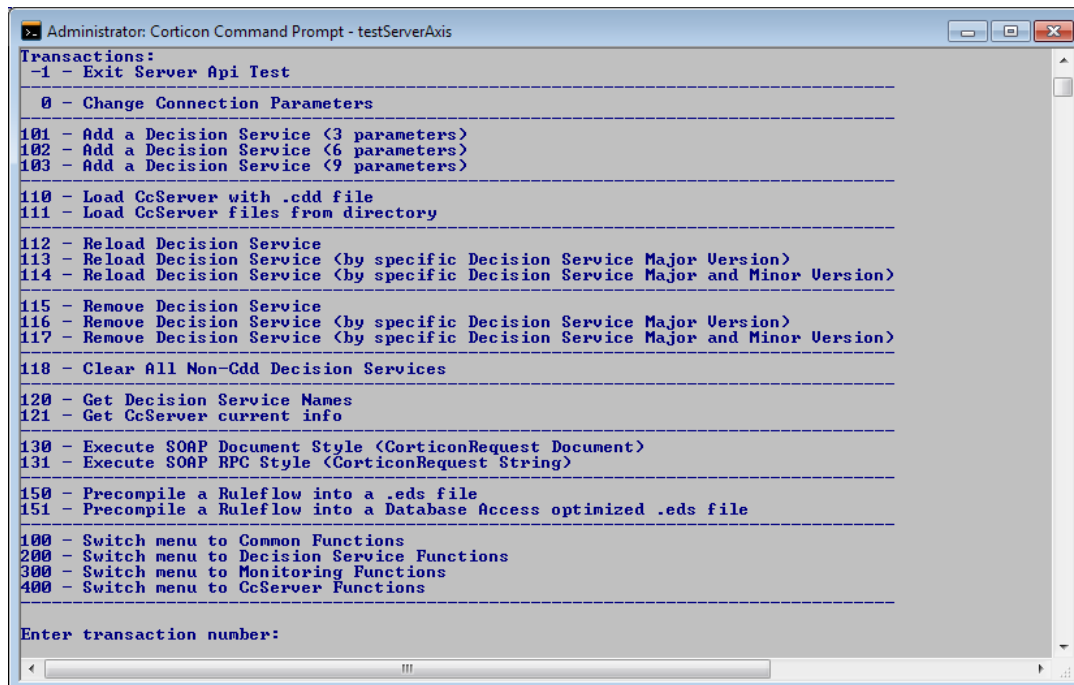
Administrator: Corticon Command Prompt - testServerAxis

Transactions:
-1 - Exit Server Api Test

0 - Change Connection Parameters

101 - Add a Decision Service (3 parameters)
102 - Add a Decision Service (6 parameters)
103 - Add a Decision Service (9 parameters)

110 - Load CcServer with .cdd file
111 - Load CcServer files from directory

112 - Reload Decision Service
113 - Reload Decision Service (by specific Decision Service Major Version)
114 - Reload Decision Service (by specific Decision Service Major and Minor Version)

115 - Remove Decision Service
116 - Remove Decision Service (by specific Decision Service Major Version)
117 - Remove Decision Service (by specific Decision Service Major and Minor Version)

118 - Clear All Non-Cdd Decision Services

120 - Get Decision Service Names
121 - Get CcServer current info

130 - Execute SOAP Document Style (CorticonRequest Document)
131 - Execute SOAP RPC Style (CorticonRequest String)

150 - Precompile a Ruleflow into a .eds file
151 - Precompile a Ruleflow into a Database Access optimized .eds file

100 - Switch menu to Common Functions
200 - Switch menu to Decision Service Functions
300 - Switch menu to Monitoring Functions
400 - Switch menu to CcServer Functions

Enter transaction number: